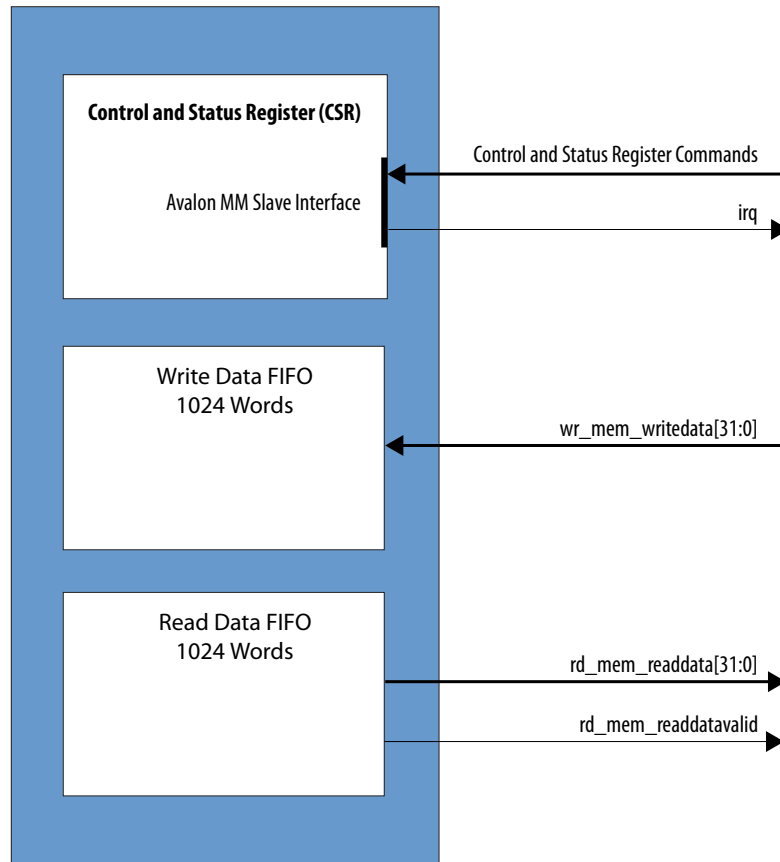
Control and Status Register (CSR)

Avalon MM Slave Interface

Control and Status Register Commands

irq

Write Data FIFO
1024 Words

wr_mem_writedata[31:0]

Read Data FIFO
1024 Words

rd_mem_readdata[31:0]

rd_mem_readdatavalid